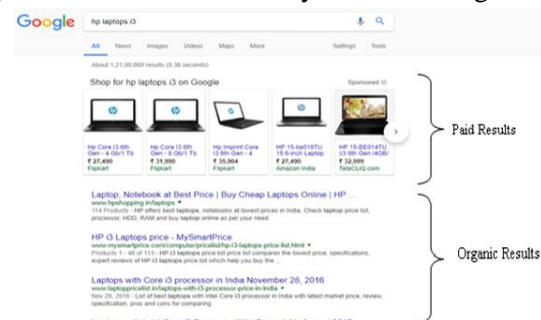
Google hp laptops i3

All News Images Videos Maps More Settings Tools

About 1,21,00,000 results (0.36 seconds)

Shop for hp laptops i3 on Google

Sponsored

HP Core i3 6th Gen - 4 Gb/1 Tb
₹ 27,490
Flipkart

HP Core i3 6th Gen - 8 Gb/1 Tb
₹ 31,990
Flipkart

HP Imprint Core i3 6th Gen - 4
₹ 35,964
Flipkart

HP 15-be016TU 15.6-inch Laptop
₹ 27,490
Amazon India

HP 15-BE014TU i3 6th Gen (4GB/
₹ 32,099
TataCLiQ.com

Paid Results

Laptop, Notebook at Best Price | Buy Cheap Laptops Online | HP ...
www.hpshopping.in/laptops
314 Products - HP offers best laptops, notebooks at lowest prices in India. Check laptop price list, processor, HDD, RAM and buy laptop online as per your need.

HP i3 Laptops price - MySmartPrice
www.mysmartprice.com/computer/pricelist/hp-i3-laptops-price-list.html
Products 1 - 46 of 113 - HP i3 laptops price list tool compares the lowest price, specifications, expert reviews of HP i3 laptops price list which help you buy the ...

Organic Results

Laptops with Core i3 processor in India November 26, 2016
www.laptoppricelist.in/laptops-with-i3-processor-price-in-india
Nov 26, 2016 - List of best laptops with Intel Core i3 processor in India with latest market price, review, specification, pros and cons for comparing.